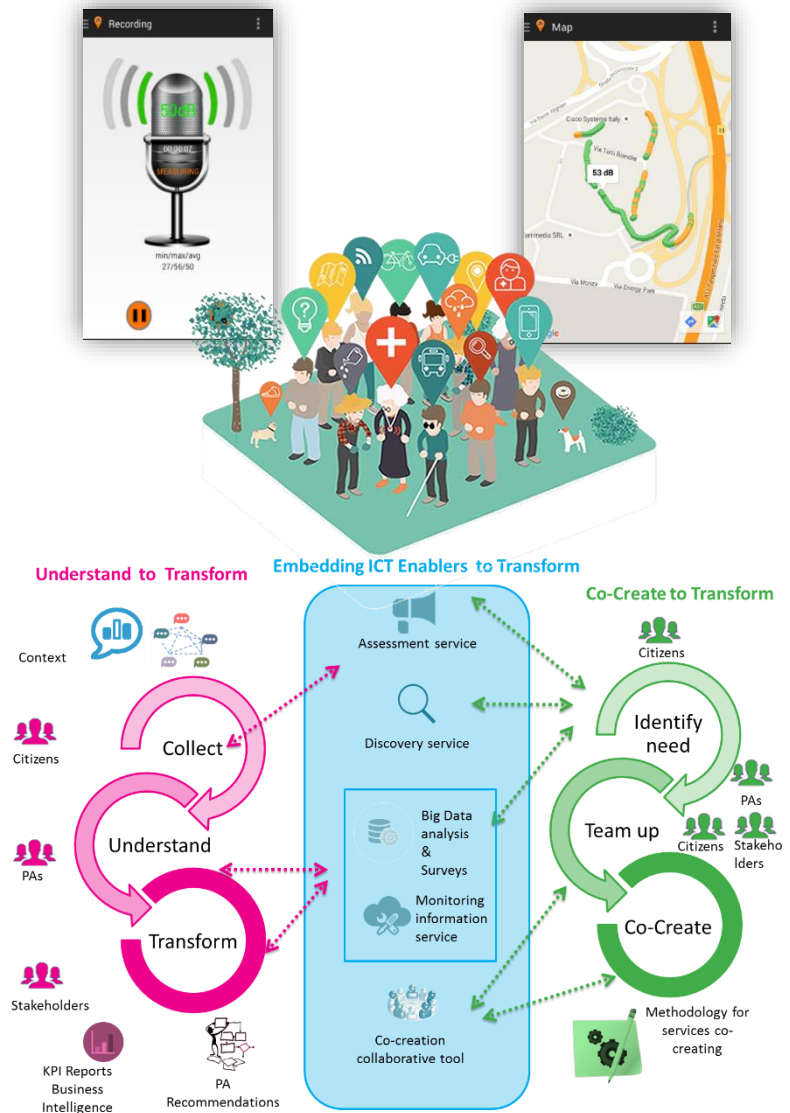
Recording

50 dB

00:00:07

MEASURING

min/max/avg
27/56/50

Map

Cisco Systems Italy

53 dB

Understand to Transform

Embedding ICT Enablers to Transform

Co-Create to Transform

Context

Citizens

Collect

Understand

PAs

Transform

Stakeholders

KPI Reports Business Intelligence

PA Recommendations

Assessment service

Discovery service

Big Data analysis & Surveys

Monitoring information service

Co-creation collaborative tool

Citizens

Identify need

PAs

Team up

Citizens

Stakeholders

Co-Create

Methodology for services co-creating